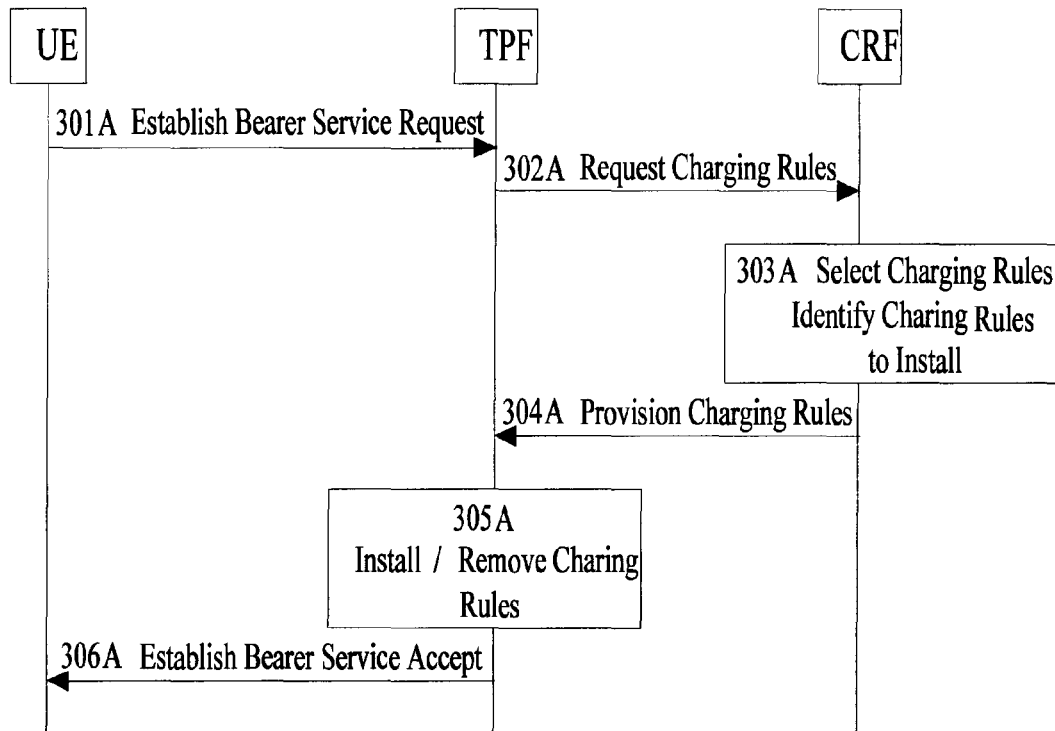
UE

TPF

CRF

301A Establish Bearer Service Request

302A Request Charging Rules

303A Select Charging Rules Identify Charing Rules to Install

304A Provision Charging Rules

305A Install / Remove Charing Rules

306A Establish Bearer Service Accept